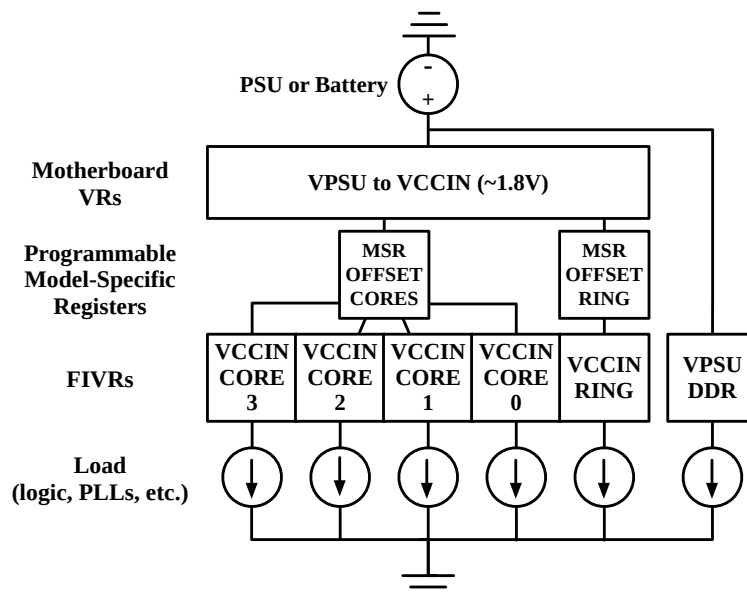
PSU or Battery

-

+

Motherboard VRs

VPSU to VCCIN (~1.8V)

Programmable Model-Specific Registers

MSR OFFSET CORES

MSR OFFSET RING

FIVRs

VCCIN CORE 3

VCCIN CORE 2

VCCIN CORE 1

VCCIN CORE 0

VCCIN RING

VPSU DDR

Load (logic, PLLs, etc.)